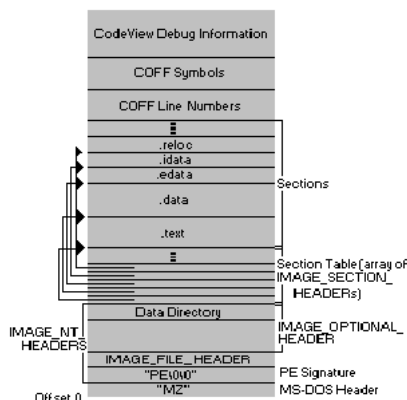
CodeView Debug Information

COFF Symbols

COFF Line Numbers

.reloc
.idata
.edata
Sections
.data

.text

Section Table (array of IMAGE_SECTION_HEADERs)

Data Directory

IMAGE_NT_HEADERS

IMAGE_OPTIONAL_HEADER

IMAGE_FILE_HEADER
"PE\0\0"
PE Signature
"MZ"
MS-DOS Header
Offset 0